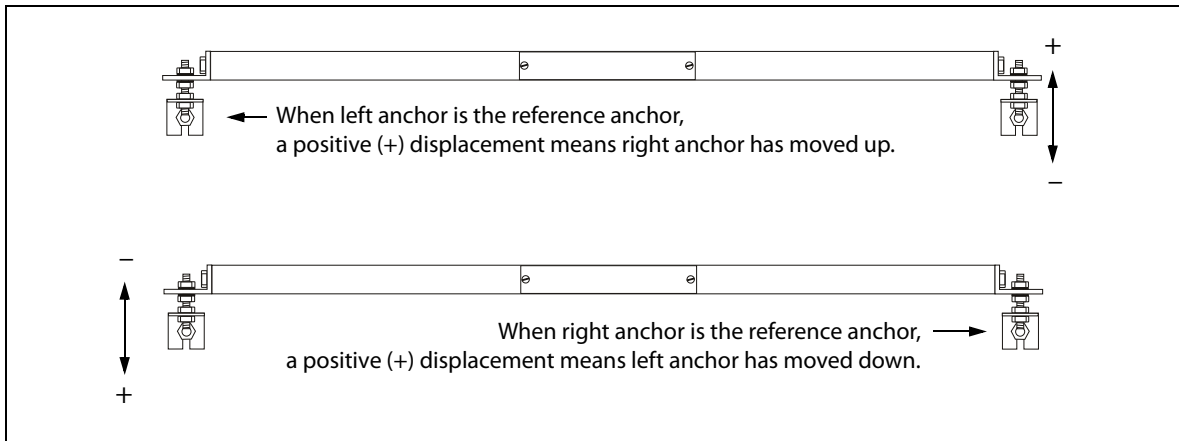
+

When left anchor is the reference anchor, a positive (+) displacement means right anchor has moved up.

–

–

When right anchor is the reference anchor, a positive (+) displacement means left anchor has moved down.

+